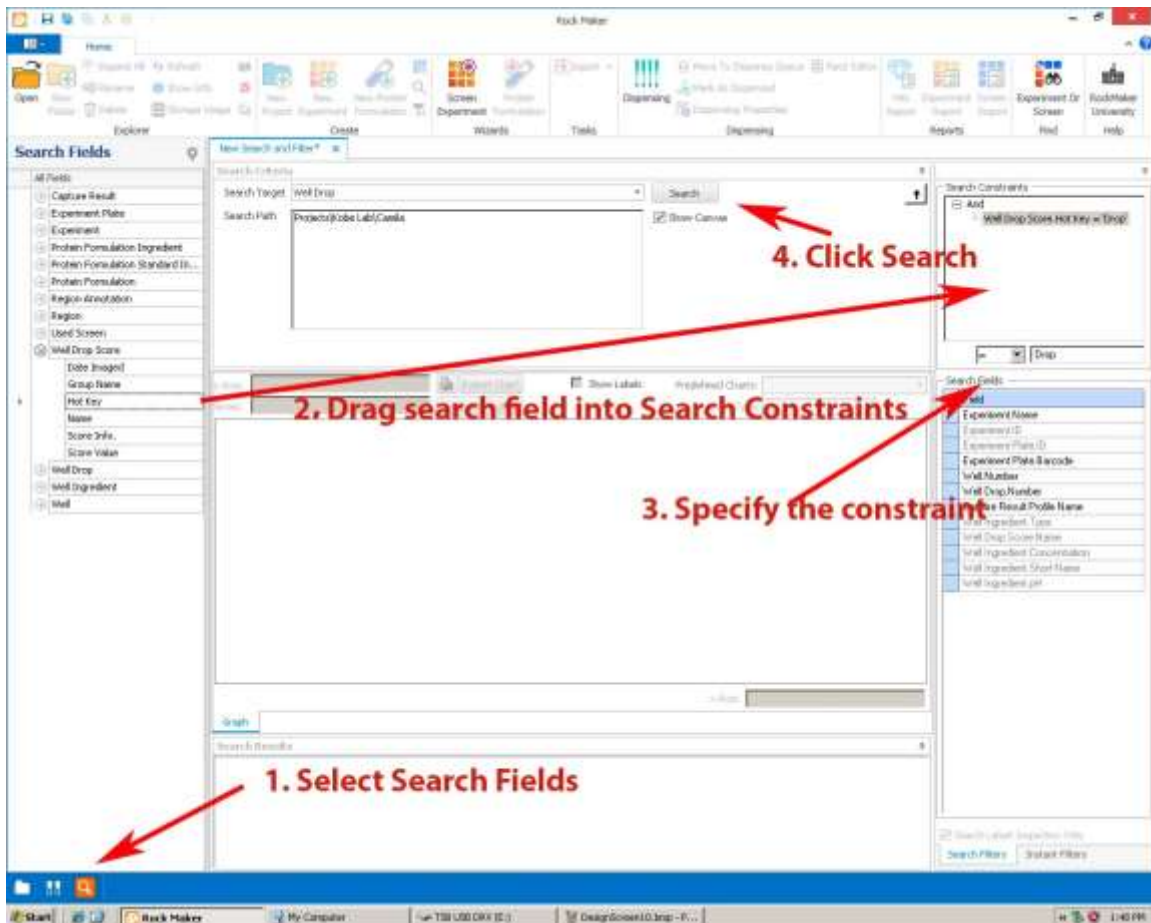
Rock Maker

Home

Open

Explorer

Create

Screen Experiment

Wizards

Tasks

Dispensing

Dispensing

Reports

Experiment Or Screen

Find

RockMaker University

Help

Search Fields

All Fields

Capture Result
Experiment Plate
Experiment
Protein Formulation Ingredient
Protein Formulation Standard In...
Protein Formulation
Region Annotation
Region
Used Screen
Well Drop Score
Date Imaged
Group Name
Hot Key
Name
Score Info.
Score Value
Well Drop
Well Ingredient
Well

New Search and Filter*

Search Criteria

Search Target Well Drop

Search

Search Path Projects\Kobe Lab\Carella

Show Canvas

4. Click Search

Show Labels

2. Drag search field into Search Constraints

3. Specify the constraint

Graph

Search Results

1. Select Search Fields

Search Constraints

And

Well Drop Score.Hot Key = 'Drop'

= Drop

Search Fields

Well
Experiment Name
Experiment ID
Experiment Plate ID
Experiment Plate Barcode
Well Number
Well Drop Number
Capture Result Profile Name
Well Ingredient Type
Well Drop Score Name
Well Ingredient Concentration
Well Ingredient Short Name
Well Ingredient pH

Search Filters

Instant Filters

Start

Rock Maker

My Computer

1:40 PM